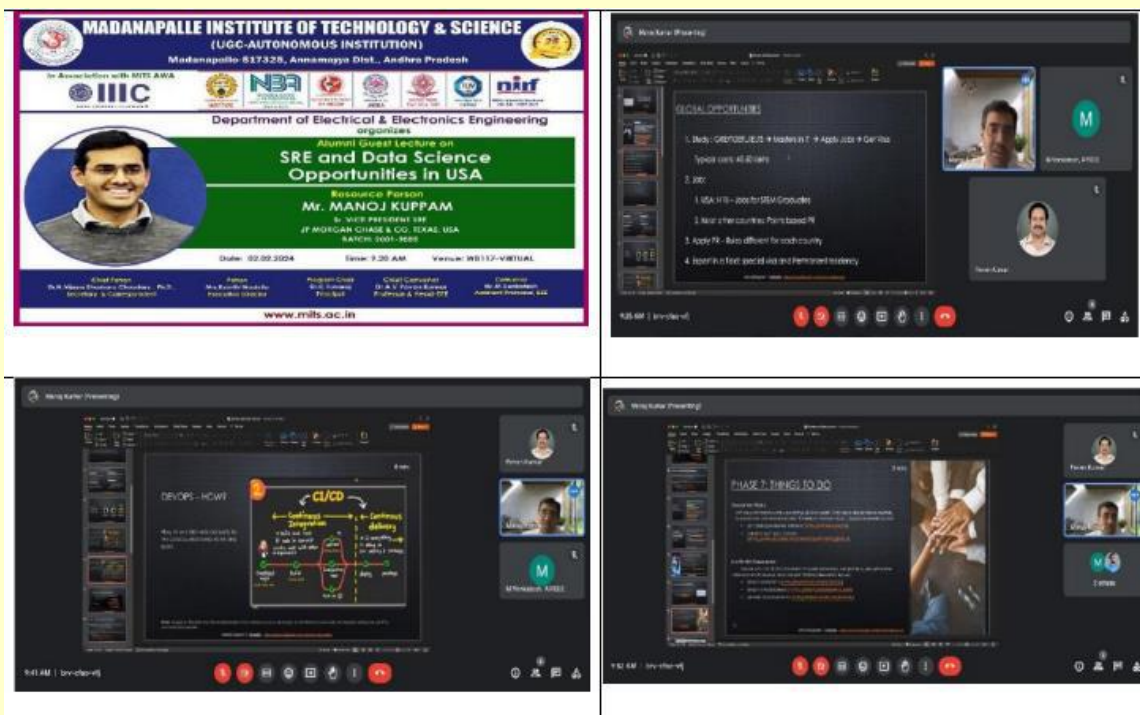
MADANAPALLE INSTITUTE OF TECHNOLOGY & SCIENCE
(UGC-AUTONOMOUS INSTITUTION)
Madanapalle-517325, Annamayya Dist., Andhra Pradesh

In Association with MITS AWA

IIIC

NBA

nirf

Department of Electrical & Electronics Engineering
organizes

Alumni Guest Lecture on
SRE and Data Science Opportunities in USA

Resource Person
Mr. MANOJ KUPPAM
Sr. VICE PRESIDENT SRE
JP MORGAN CHASE & CO. TEXAS, USA
BATCH: 2001-2005

Date: 02.02.2024 Time: 9.30 AM Venue: WB117-VIRTUAL

Chief Patron
Dr.N.Vijaya Bhaskara Choudary, Ph.D.
Secretary & Correspondent

Patron
Ms.Keerthi Nadella
Executive Director

Program Chair
Dr.C.Yuvaraj
Principal

Chief Convener
Dr.R.V.Pavan Kumar
Professor & Head-EEE

Convener
Mr.M.Venkatesan
Assistant Professor, EEE

www.mits.ac.in

Manoj Kumar (Presenting)

GLOBAL OPPORTUNITIES

1. Study : GRE/TOEFL/IELTS → Masters in IT → Apply Jobs → Get Visa
Typical costs: 40-60 lakhs

2. Jobs:
1. USA: H1B – Jobs for STEM Graduates
2. Most other countries: Points based PR

3. Apply PR – Rules different for each country

4. Expert in a field: special visa and Permanent residency

M
M Venkatesan, MITS EEE

Pavan Kumar

9:35 AM | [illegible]

Manoj Kumar (Presenting)

DEVOPS - HOW?

CI/CD
Continuous Integration
Continuous delivery

M
M Venkatesan, MITS EEE

Pavan Kumar

9:41 AM | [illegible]

Manoj Kumar (Presenting)

PHASE 7: THINGS TO DO

Pavan Kumar

M

9:52 AM | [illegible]